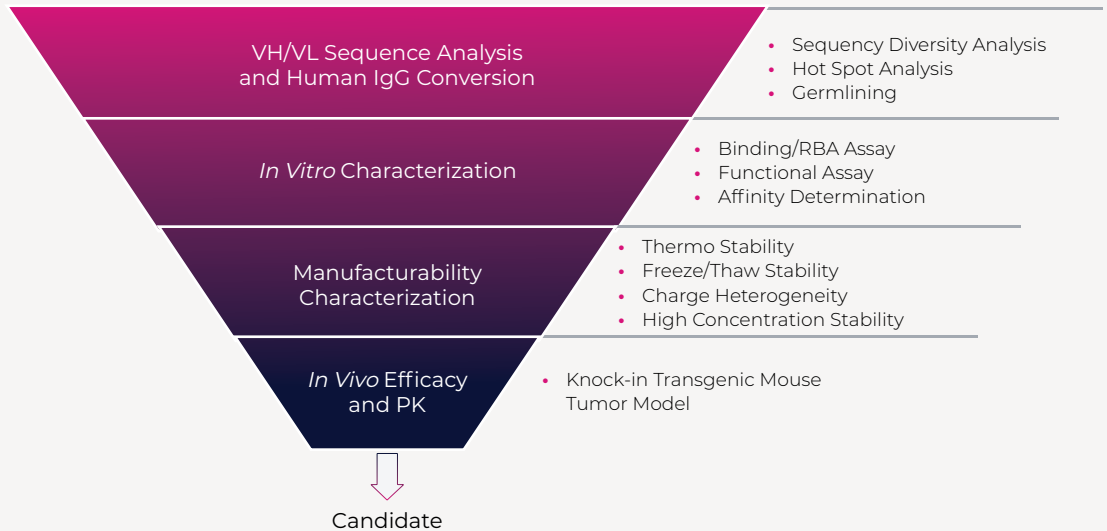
VH/VL Sequence Analysis and Human IgG Conversion

- Sequency Diversity Analysis
- Hot Spot Analysis
- Germlining

In Vitro Characterization

- Binding/RBA Assay
- Functional Assay
- Affinity Determination

Manufacturability Characterization

- Thermo Stability
- Freeze/Thaw Stability
- Charge Heterogeneity
- High Concentration Stability

In Vivo Efficacy and PK

- Knock-in Transgenic Mouse Tumor Model

Candidate